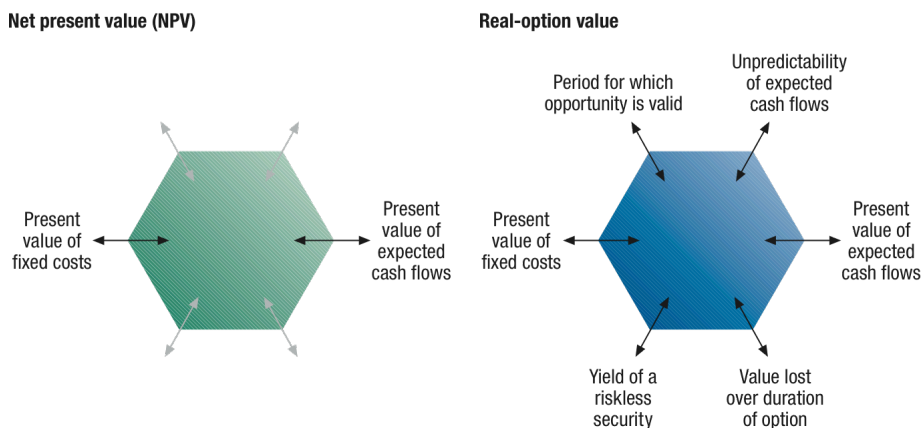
Net present value (NPV)

Present value of fixed costs

Present value of expected cash flows

Real-option value

Period for which opportunity is valid

Unpredictability of expected cash flows

Present value of fixed costs

Present value of expected cash flows

Yield of a riskless security

Value lost over duration of option